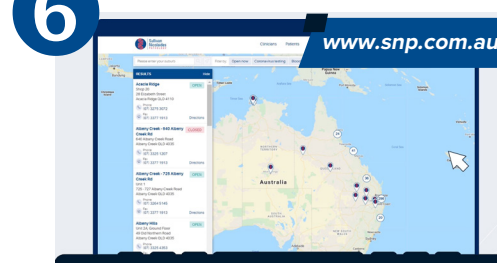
6

www.snp.com.au

Sullivan Nicolaides Pathology

Clinicians Patients

Please enter your location Filter by Open now Coronavirus testing

RESULTS Hide

Acacia Ridge
Shop 20
83 Elizabeth Street
Acacia Ridge QLD 4110
Phone
(07) 3275 8572
Fax
(07) 3277 1612
OPEN
Directions

Albany Creek - 640 Albany Creek Rd
640 Albany Creek Road
Albany Creek QLD 4035
Phone
(07) 3325 1307
Fax
(07) 3277 1612
CLOSED
Directions

Albany Creek - 726 Albany Creek Rd
Unit 1
726 - 727 Albany Creek Road
Albany Creek QLD 4035
Phone
(07) 3264 5146
Fax
(07) 3277 1612
OPEN
Directions

Albany Hills
Unit 1A, Ground Floor
40 Old Northern Road
Albany Creek QLD 4035
Phone
(07) 3325 4353

Papua New Guinea

Australia